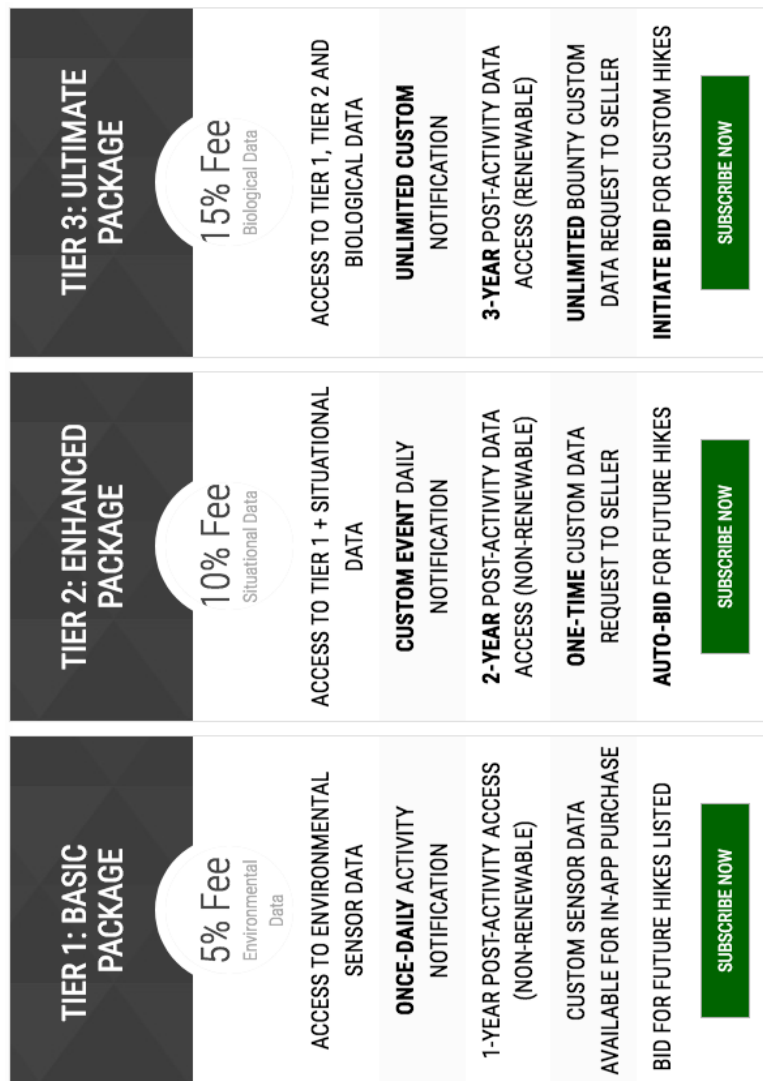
TIER 1: BASIC PACKAGE

5% Fee
Environmental Data

ACCESS TO ENVIRONMENTAL SENSOR DATA

ONCE-DAILY ACTIVITY NOTIFICATION

1-YEAR POST-ACTIVITY ACCESS (NON-RENEWABLE)

CUSTOM SENSOR DATA AVAILABLE FOR IN-APP PURCHASE

BID FOR FUTURE HIKES LISTED

SUBSCRIBE NOW

TIER 2: ENHANCED PACKAGE

10% Fee
Situational Data

ACCESS TO TIER 1 + SITUATIONAL DATA

CUSTOM EVENT DAILY NOTIFICATION

2-YEAR POST-ACTIVITY DATA ACCESS (NON-RENEWABLE)

ONE-TIME CUSTOM DATA REQUEST TO SELLER

AUTO-BID FOR FUTURE HIKES

SUBSCRIBE NOW

TIER 3: ULTIMATE PACKAGE

15% Fee
Biological Data

ACCESS TO TIER 1, TIER 2 AND BIOLOGICAL DATA

UNLIMITED CUSTOM NOTIFICATION

3-YEAR POST-ACTIVITY DATA ACCESS (RENEWABLE)

UNLIMITED BOUNTY CUSTOM DATA REQUEST TO SELLER

INITIATE BID FOR CUSTOM HIKES

SUBSCRIBE NOW